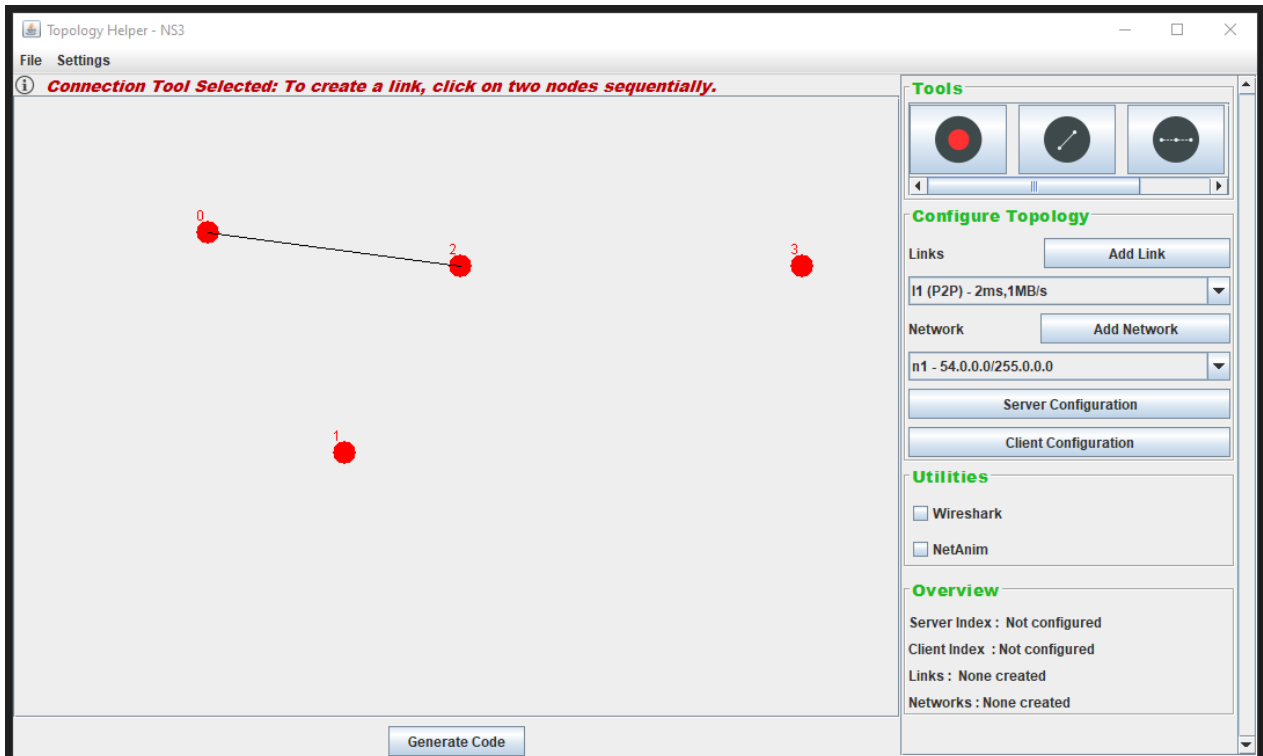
Topology Helper - NS3

File Settings

Connection Tool Selected: To create a link, click on two nodes sequentially.

0

2

3

1

Tools

Configure Topology

Links

Add Link

l1 (P2P) - 2ms,1MB/s

Network

Add Network

n1 - 54.0.0.0/255.0.0.0

Server Configuration

Client Configuration

Utilities

Wireshark

NetAnim

Overview

Server Index : Not configured

Client Index : Not configured

Links : None created

Networks : None created

Generate Code